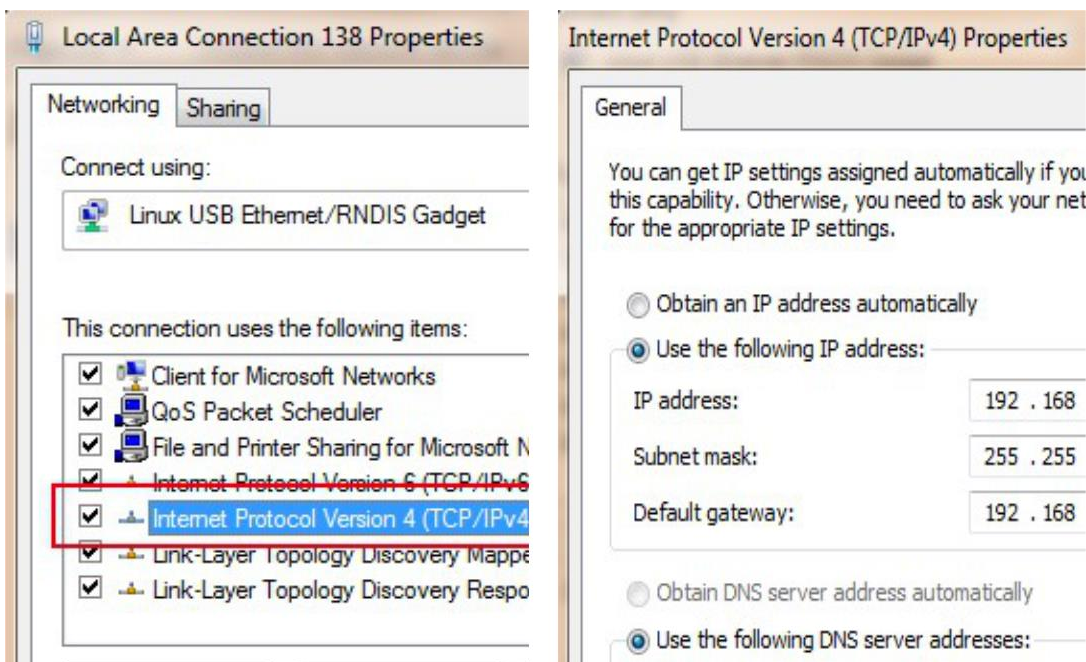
Local Area Connection 138 Properties

Networking Sharing

Connect using:

Linux USB Ethernet/RNDIS Gadget

This connection uses the following items:

Client for Microsoft Networks
QoS Packet Scheduler
File and Printer Sharing for Microsoft N
Internet Protocol Version 6 (TCP/IPv6
Internet Protocol Version 4 (TCP/IPv4
Link-Layer Topology Discovery Mappe
Link-Layer Topology Discovery Respo

Internet Protocol Version 4 (TCP/IPv4) Properties

General

You can get IP settings assigned automatically if you this capability. Otherwise, you need to ask your net for the appropriate IP settings.

Obtain an IP address automatically

Use the following IP address:

IP address: 192 . 168

Subnet mask: 255 . 255

Default gateway: 192 . 168

Obtain DNS server address automatically

Use the following DNS server addresses: